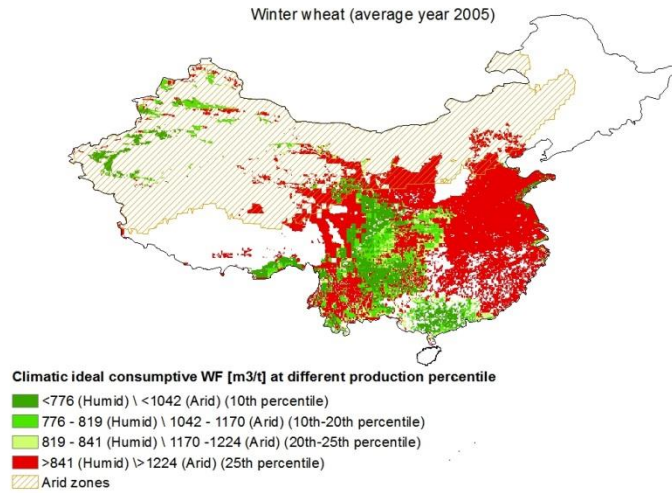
Winter wheat (average year 2005)

Climatic ideal consumptive WF [m3/t] at different production percentile

<776 (Humid) \ <1042 (Arid) (10th percentile)

776 - 819 (Humid) \ 1042 - 1170 (Arid) (10th-20th percentile)

819 - 841 (Humid) \ 1170 -1224 (Arid) (20th-25th percentile)

>841 (Humid) \>1224 (Arid) (25th percentile)

Arid zones